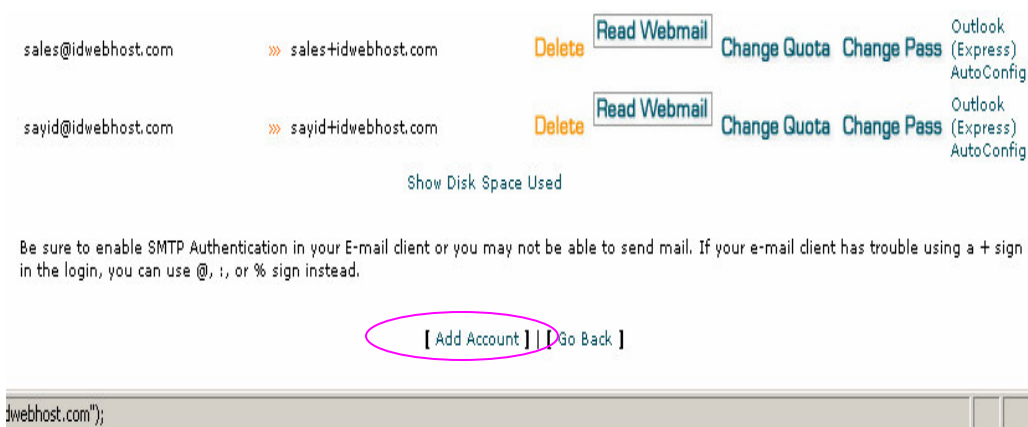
| | | | | | | |
|---|---|---|---|---|---|---|
| sales@idwebhost.com | »» sales+idwebhost.com | Delete | Read Webmail | Change Quota | Change Pass | Outlook (Express) AutoConfig |
| sayid@idwebhost.com | »» sayid+idwebhost.com | Delete | Read Webmail | Change Quota | Change Pass | Outlook (Express) AutoConfig |

Show Disk Space Used

Be sure to enable SMTP Authentication in your E-mail client or you may not be able to send mail. If your e-mail client has trouble using a + sign in the login, you can use @, :, or % sign instead.

[ Add Account ] | [ Go Back ]

dwebhost.com");